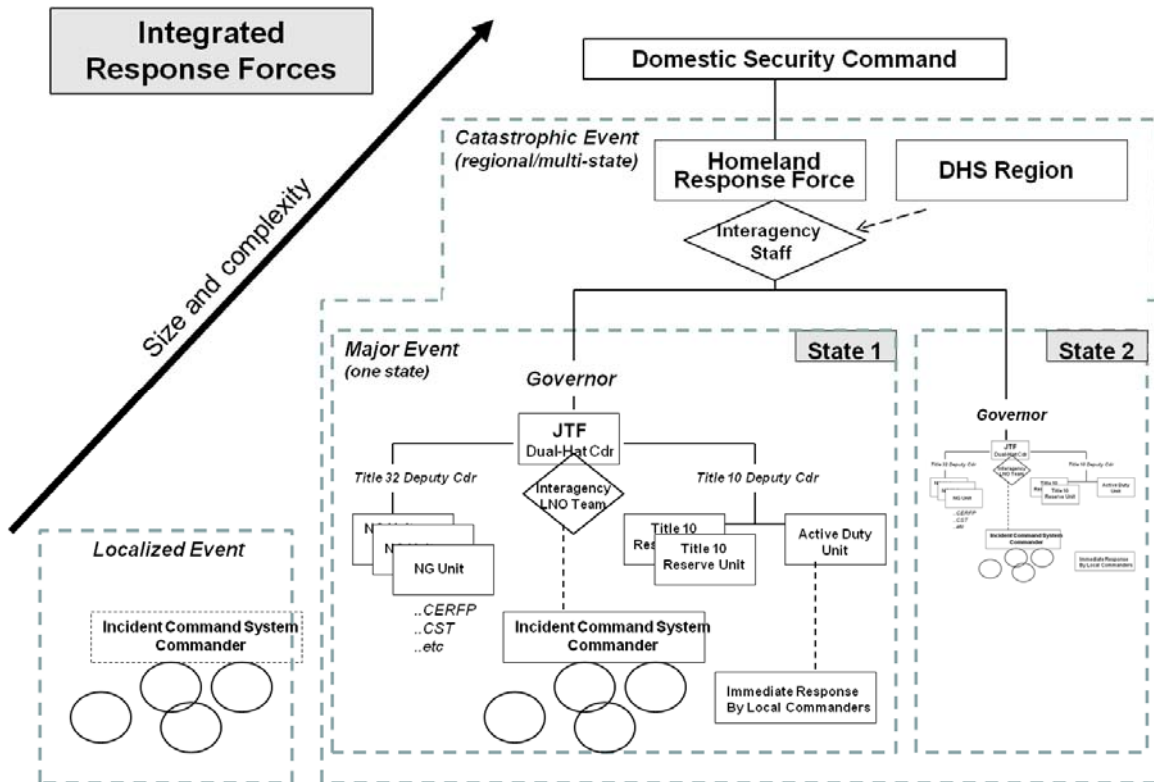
Integrated Response Forces

Size and complexity

Domestic Security Command

Catastrophic Event
(regional/multi-state)

Homeland Response Force

DHS Region

Interagency Staff

Major Event
(one state)

State 1

State 2

Governor

JTF
Dual-Hat Cdr

Title 32 Deputy Cdr

Title 10 Deputy Cdr

Interagency LNO Team

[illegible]

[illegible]

NG Unit

..CERFP
..CST
..etc

Title 10 Res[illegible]

Title 10 Reserve Unit

Active Duty Unit

Incident Command System Commander

Immediate Response By Local Commanders

Governor

JTF
Dual-Hat Cdr

Title 32 Deputy Cdr

Title 10 Deputy Cdr

Interagency LNO Team

NG Unit

..CERFP
..CST
..etc

Title 10 Res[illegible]

Title 10 Reserve Unit

Active Duty Unit

Incident Command System Commander

Immediate Response By Local Commanders

Localized Event

Incident Command System Commander